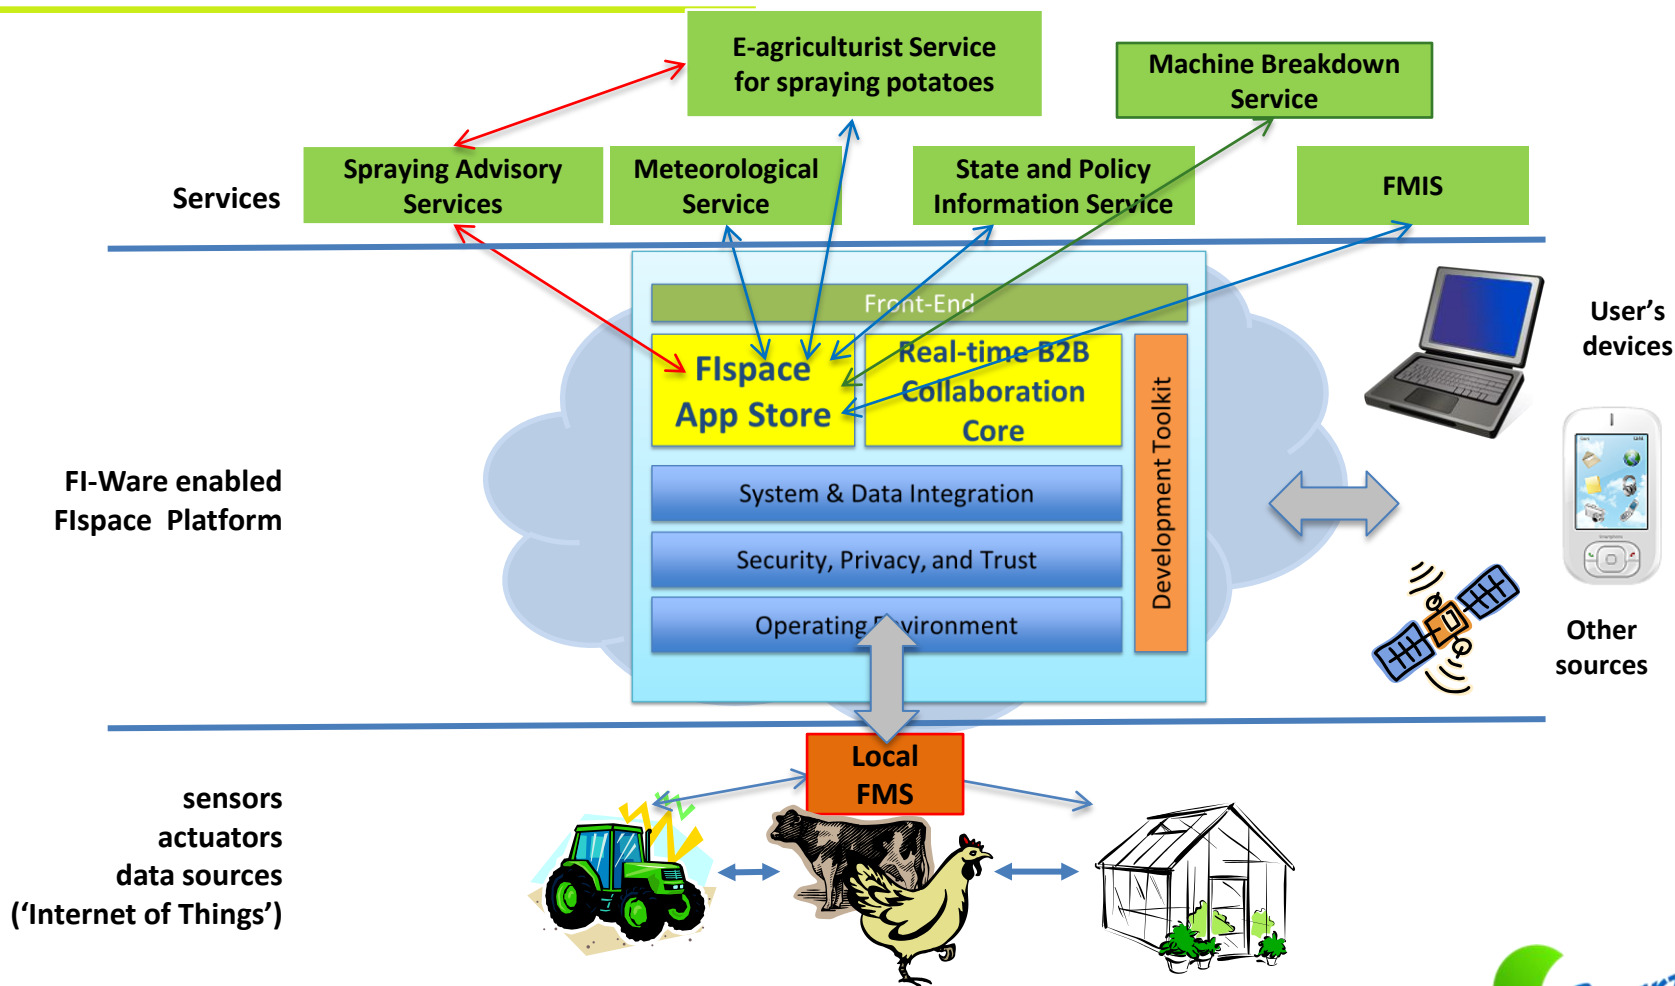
E-agriculturist Service for spraying potatoes

Machine Breakdown Service

Services

Spraying Advisory Services

Meteorological Service

State and Policy Information Service

FMIS

Front-End

FIspace App Store

Real-time B2B Collaboration Core

Development Toolkit

System & Data Integration

Security, Privacy, and Trust

Operating Environment

User's devices

FI-Ware enabled FIspace Platform

Other sources

Local FMS

sensors
actuators
data sources
('Internet of Things')